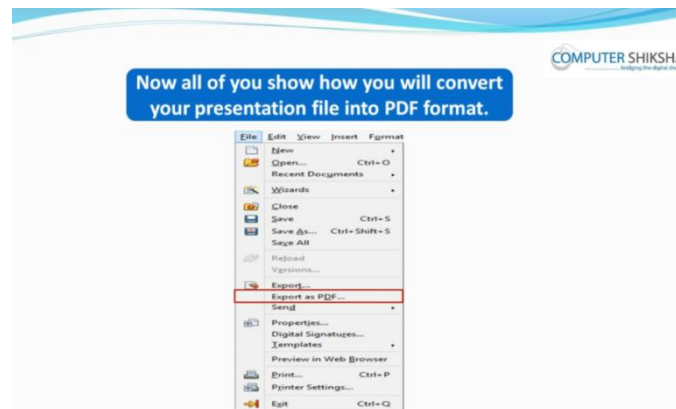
COMPUTER SHIKSHA
bridging the digital d

Now all of you show how you will convert your presentation file into PDF format.

File Edit View Insert Format
New
Open... Ctrl+O
Recent Documents
Wizards
Close
Save Ctrl+S
Save As... Ctrl+Shift+S
Save All
Reload
Versions...
Export...
Export as PDF...
Send
Properties...
Digital Signatures...
Templates
Preview in Web Browser
Print... Ctrl+P
Printer Settings...
Exit Ctrl+Q